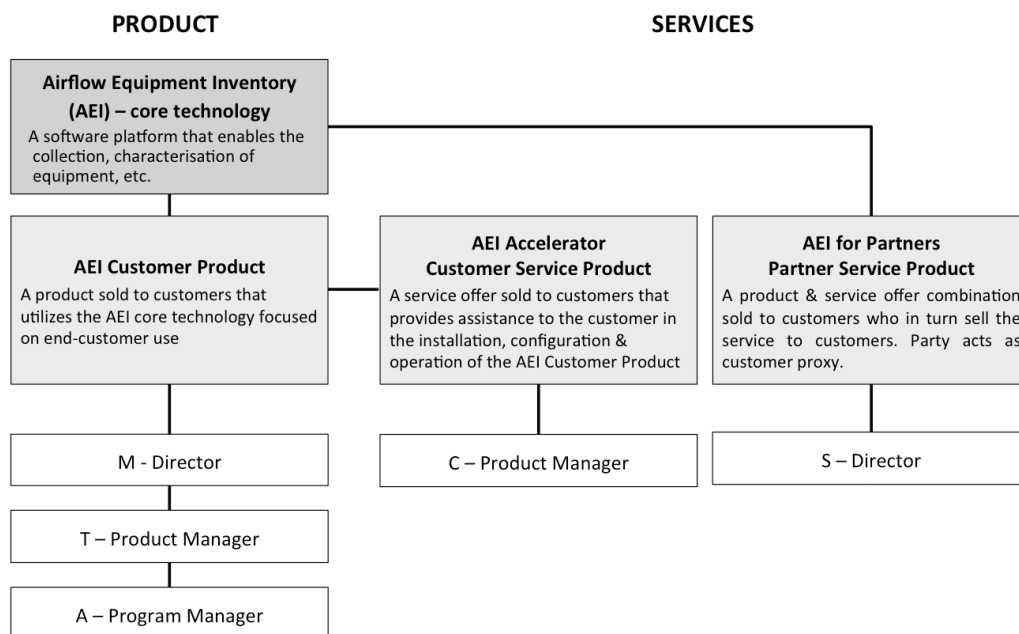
PRODUCT

SERVICES

Airflow Equipment Inventory (AEI) – core technology
A software platform that enables the collection, characterisation of equipment, etc.

AEI Customer Product
A product sold to customers that utilizes the AEI core technology focused on end-customer use

AEI Accelerator
Customer Service Product
A service offer sold to customers that provides assistance to the customer in the installation, configuration & operation of the AEI Customer Product

AEI for Partners
Partner Service Product
A product & service offer combination sold to customers who in turn sell the service to customers. Party acts as customer proxy.

M - Director

T – Product Manager

A – Program Manager

C – Product Manager

S – Director